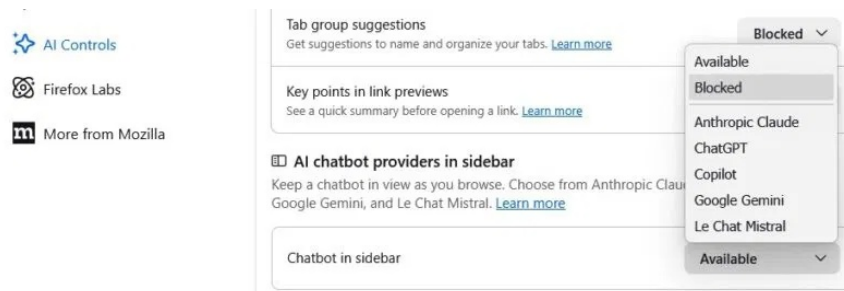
AI Controls

Firefox Labs

More from Mozilla

Tab group suggestions
Get suggestions to name and organize your tabs. Learn more

Blocked

Available
Blocked
Anthropic Claude
ChatGPT
Copilot
Google Gemini
Le Chat Mistral

Key points in link previews
See a quick summary before opening a link. Learn more

AI chatbot providers in sidebar
Keep a chatbot in view as you browse. Choose from Anthropic Clau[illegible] Google Gemini, and Le Chat Mistral. Learn more

Chatbot in sidebar

Available